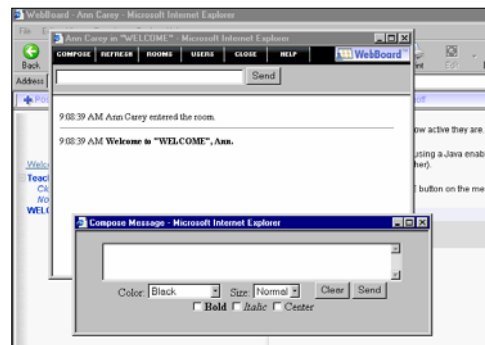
WebBoard - Ann Carey - Microsoft Internet Explorer

File E

Back

Address

Po

Ann Carey in "WELCOME" - Microsoft Internet Explorer

COMPOSE REFRESH ROOMS USERS CLOSE HELP

WebBoard

Send

9:08:39 AM Ann Carey entered the room.

9:08:39 AM **Welcome to "WELCOME", Ann.**

Welc

Teac

Ck

No

WELC

ow active they are.

using a Java enab

her).

button on the me

Compose Message - Microsoft Internet Explorer

Color: Black

Size: Normal

Clear

Send

**Bold** *Italic* Center